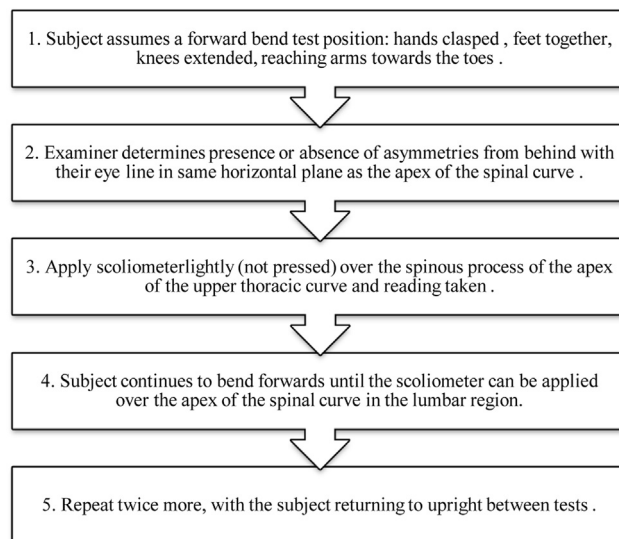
1. Subject assumes a forward bend test position: hands clasped , feet together, knees extended, reaching arms towards the toes .

2. Examiner determines presence or absence of asymmetries from behind with their eye line in same horizontal plane as the apex of the spinal curve .

3. Apply scoliometerlightly (not pressed) over the spinous process of the apex of the upper thoracic curve and reading taken .

4. Subject continues to bend forwards until the scoliometer can be applied over the apex of the spinal curve in the lumbar region.

5. Repeat twice more, with the subject returning to upright between tests .